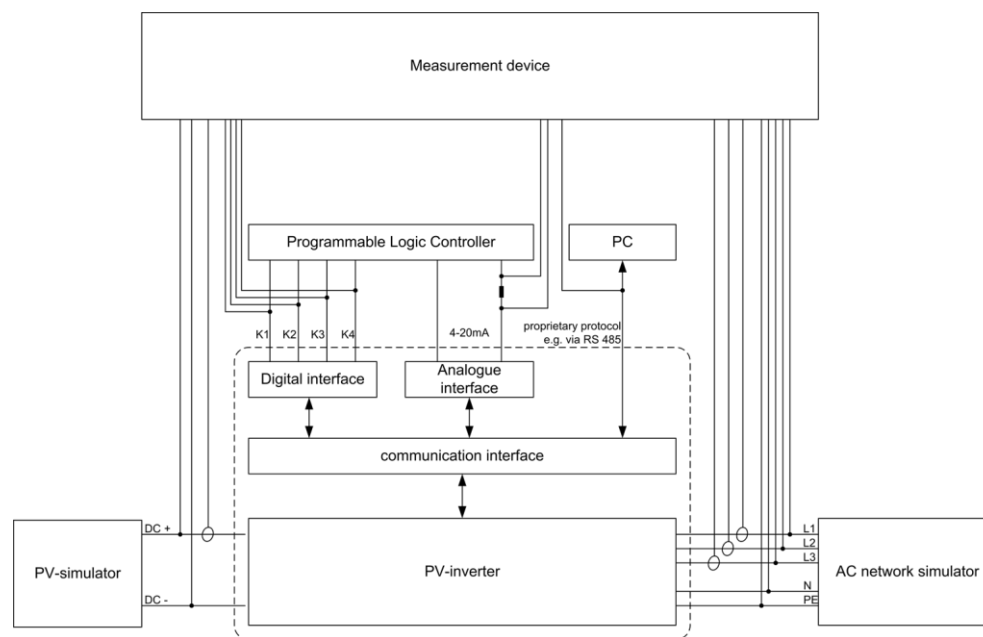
Measurement device

Programmable Logic Controller

PC

K1 K2 K3 K4

4-20mA

proprietary protocol e.g. via RS 485

Digital interface

Analogue interface

communication interface

PV-simulator

DC +

DC -

PV-inverter

L1
L2
L3
N
PE

AC network simulator